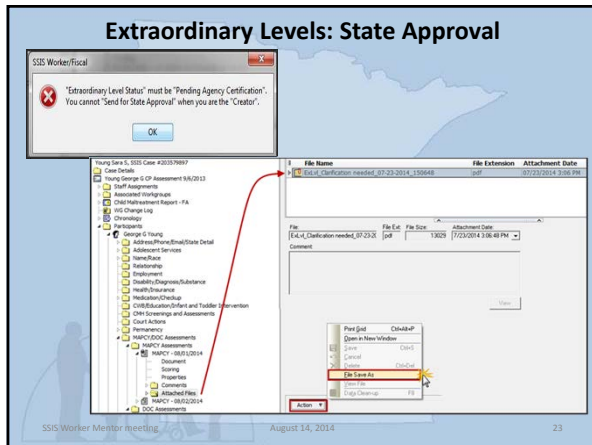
Extraordinary Levels: State Approval

SSIS Worker/Fiscal

"Extraordinary Level Status" must be "Pending Agency Certification". You cannot "Send for State Approval" when you are the "Creator".

OK

Young Sara S, SSIS Case #203579897
Case Details
Young George G CP Assessment 9/6/2013
Staff Assignments
Associated Workgroups
Child Maltreatment Report - FA
WG Change Log
Chronology
Participants
George G Young
Address/Phone/Email/State Detail
Adolescent Services
Name/Race
Relationship
Employment
Disability/Diagnosis/Substance
Health/Insurance
Medication/Checkup
CW/Education/Infant and Toddler Intervention
CMH Screenings and Assessments
Court Actions
Permanency
MAPCY/DOC Assessments
MAPCY Assessments
MAPCY - 08/01/2014
Document
Scoring
Properties
Comments
Attached Files
MAPCY - 08/02/2014
DOC Assessments

File Name | File Extension | Attachment Date
ExLvl_Clarification needed_07-23-2014_150648 | pdf | 07/23/2014 3:06 PM

File: ExLvl_Clarification needed_07-23-2( File Ext: pdf File Size: 13029 Attachment Date: 7/23/2014 3:06:48 PM
Comment:

View

Print Grid Ctrl+Alt+P
Open in New Window
Save Ctrl+S
Cancel
Delete Ctrl+Del
File Save As
View File
Data Cleanup F8

Action

SSIS Worker Mentor meeting August 14, 2014 23